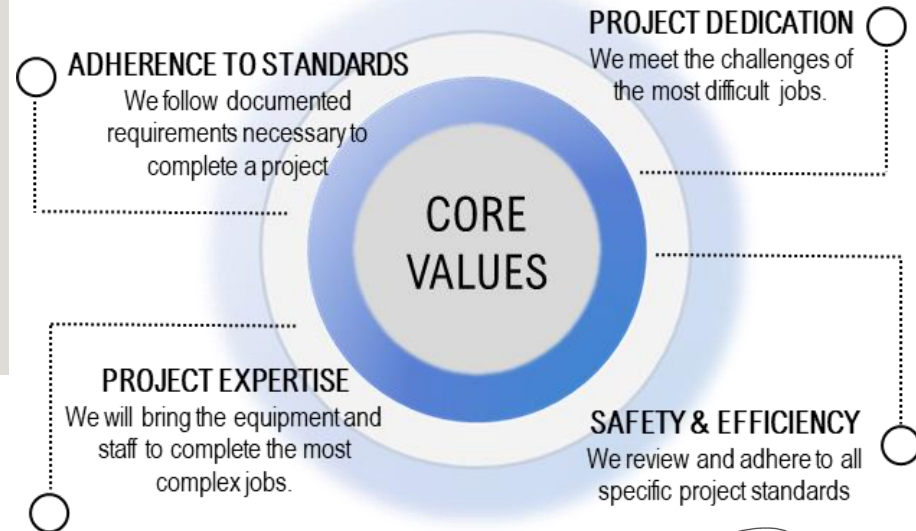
PROJECT DEDICATION
We meet the challenges of the most difficult jobs.

ADHERENCE TO STANDARDS
We follow documented requirements necessary to complete a project

CORE VALUES

PROJECT EXPERTISE
We will bring the equipment and staff to complete the most complex jobs.

SAFETY & EFFICIENCY
We review and adhere to all specific project standards